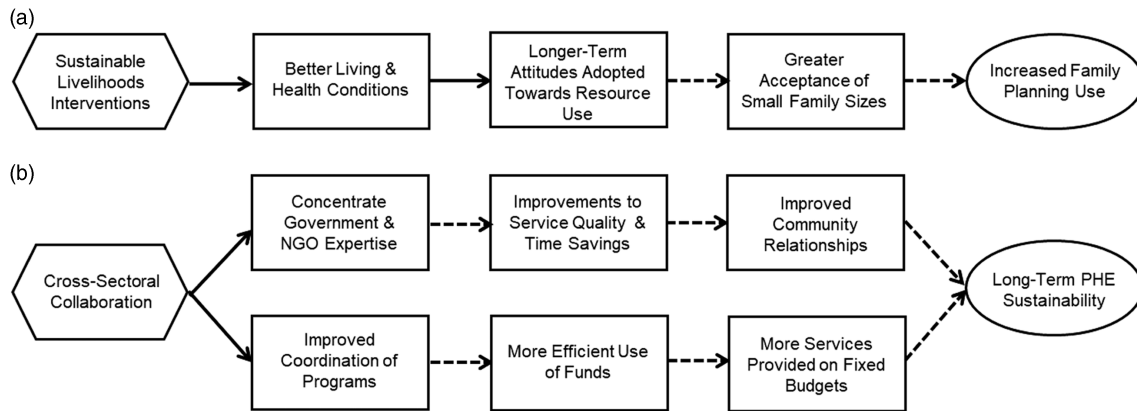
(a)

Sustainable Livelihoods Interventions

Better Living & Health Conditions

Longer-Term Attitudes Adopted Towards Resource Use

Greater Acceptance of Small Family Sizes

Increased Family Planning Use

(b)

Cross-Sectoral Collaboration

Concentrate Government & NGO Expertise

Improvements to Service Quality & Time Savings

Improved Community Relationships

Improved Coordination of Programs

More Efficient Use of Funds

More Services Provided on Fixed Budgets

Long-Term PHE Sustainability